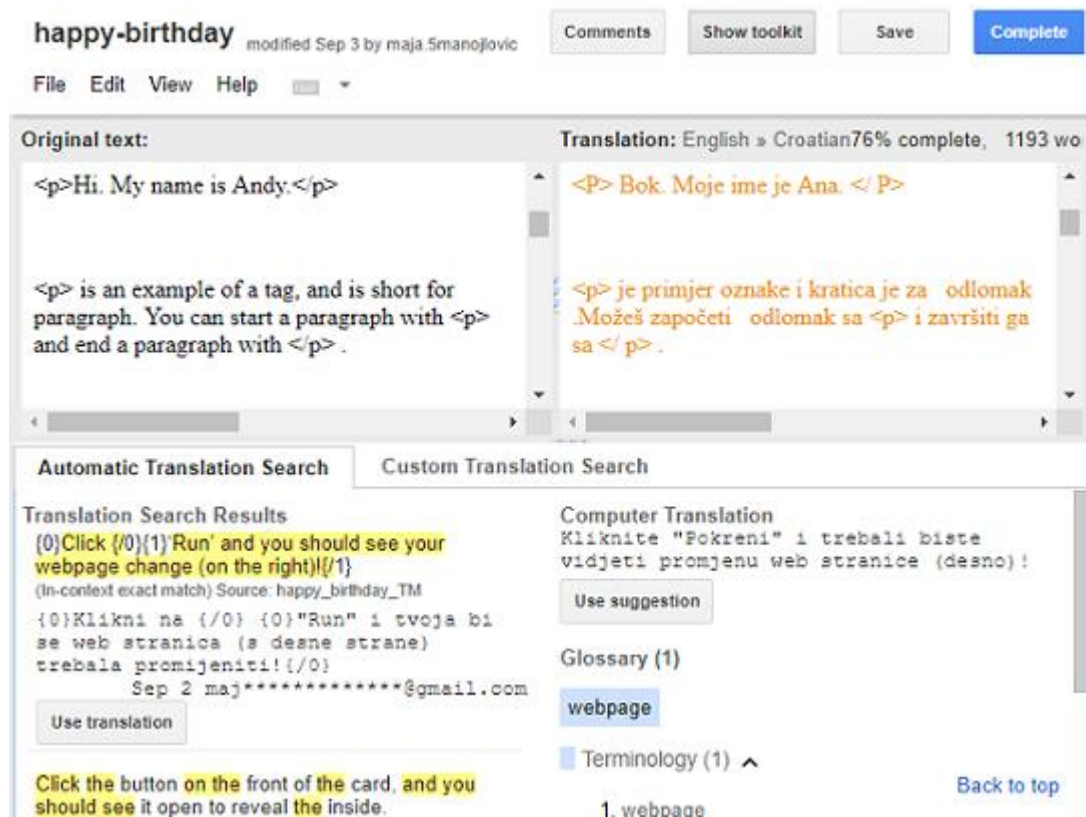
happy-birthday modified Sep 3 by maja.5manojlovic

Comments Show toolkit Save Complete

File Edit View Help

Original text:

<p>Hi. My name is Andy.</p>

<p> is an example of a tag, and is short for paragraph. You can start a paragraph with <p> and end a paragraph with </p> .

Translation: English » Croatian76% complete, 1193 wo

<P> Bok. Moje ime je Ana. </ P>

<p> je primjer oznake i kratica je za odlomak .Možeš započeti odlomak sa <p> i završiti ga sa </ p> .

Automatic Translation Search

Custom Translation Search

Translation Search Results

{0}Click {/0}{1}'Run' and you should see your webpage change (on the right)!{/1}

(In-context exact match) Source: happy_birthday_TM

{0}Klikni na {/0} {0}"Run" i tvoja bi se web stranica (s desne strane) trebala promijeniti!{/0}

Sep 2 maj*************@gmail.com

Use translation

Click the button on the front of the card, and you should see it open to reveal the inside.

Computer Translation

Kliknite "Pokreni" i trebali biste vidjeti promjenu web stranice (desno)!

Use suggestion

Glossary (1)

webpage

Terminology (1)

Back to top

1. webpage